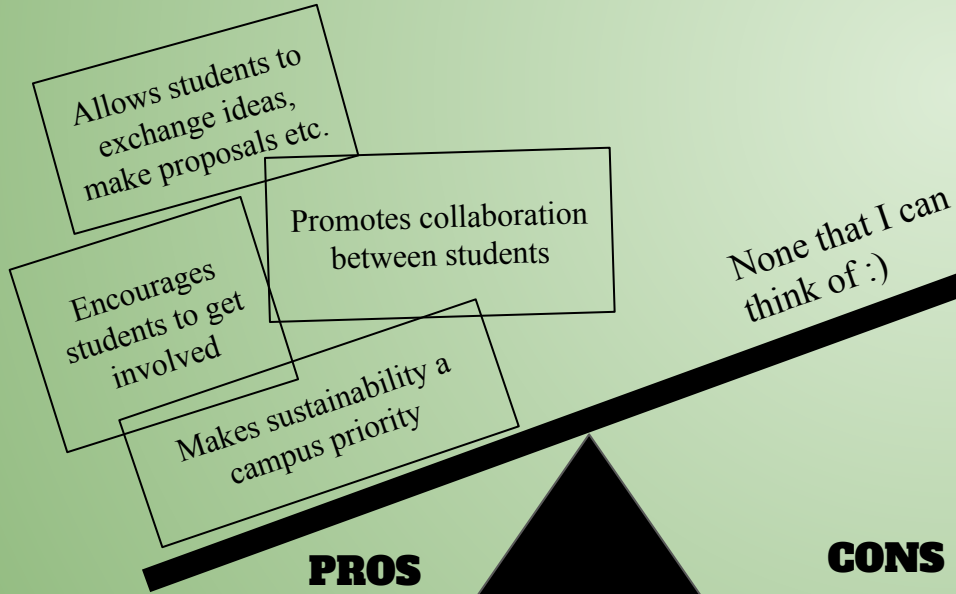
Allows students to exchange ideas, make proposals etc.

Promotes collaboration between students

Encourages students to get involved

Makes sustainability a campus priority

None that I can think of :)

PROS

CONS